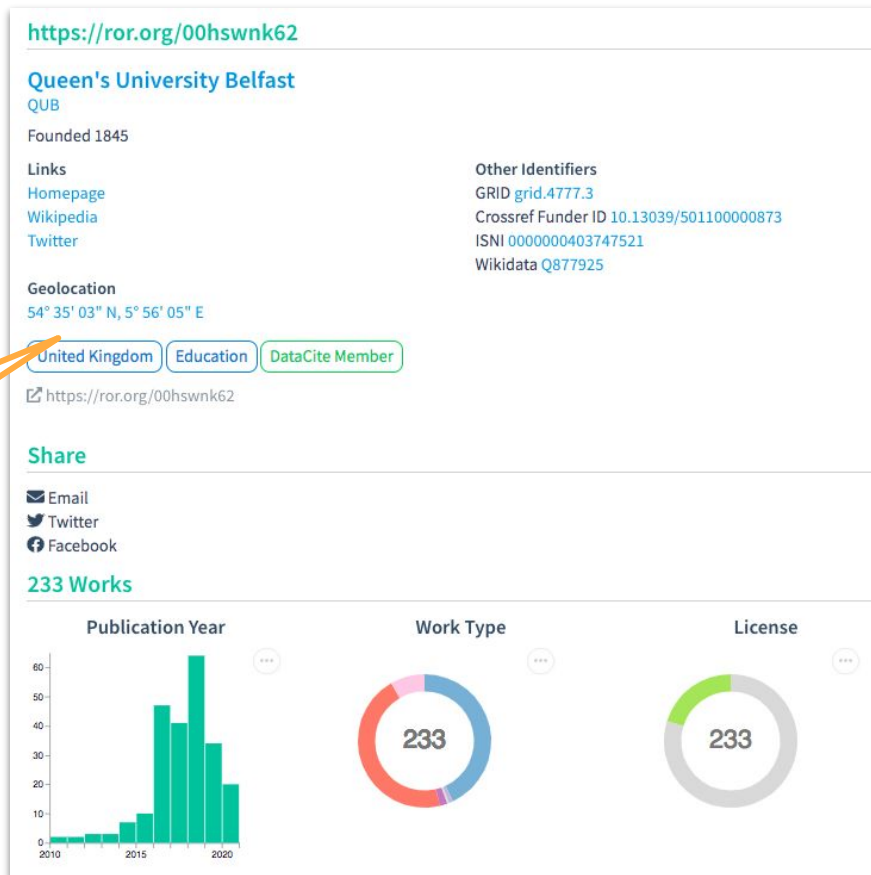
https://ror.org/00hswnk62

Queen's University Belfast
QUB

Founded 1845

Links
Homepage
Wikipedia
Twitter

Other Identifiers
GRID grid.4777.3
Crossref Funder ID 10.13039/501100000873
ISNI 0000000403747521
Wikidata Q877925

Geolocation
54° 35' 03" N, 5° 56' 05" E

United Kingdom Education DataCite Member

https://ror.org/00hswnk62

Share

Email
Twitter
Facebook

233 Works

Publication Year

60
50
40
30
20
10
0
2010 2015 2020

Work Type

233

License

233